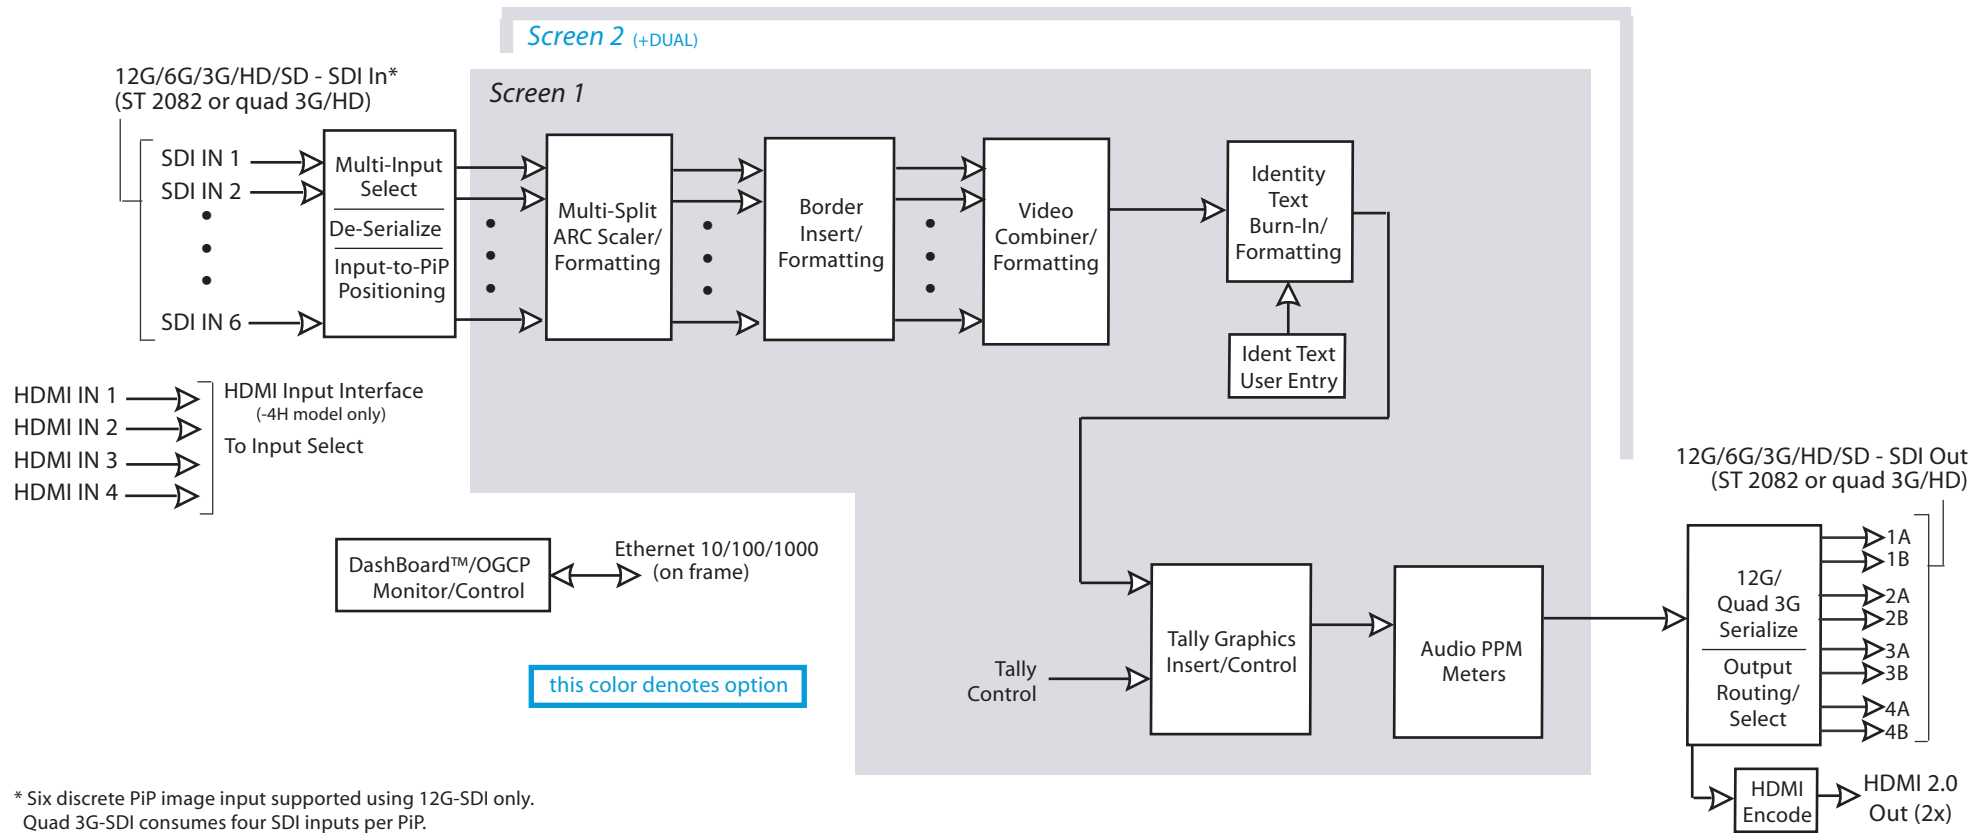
Screen 2 (+DUAL)

12G/6G/3G/HD/SD - SDI In*
(ST 2082 or quad 3G/HD)

Screen 1

SDI IN 1
SDI IN 2
SDI IN 6

Multi-Input Select
De-Serialize
Input-to-PiP Positioning

Multi-Split ARC Scaler/ Formatting

Border Insert/ Formatting

Video Combiner/ Formatting

Identity Text Burn-In/ Formatting

Ident Text User Entry

HDMI IN 1
HDMI IN 2
HDMI IN 3
HDMI IN 4

HDMI Input Interface
(-4H model only)
To Input Select

DashBoard™/OGCP Monitor/Control

Ethernet 10/100/1000
(on frame)

this color denotes option

Tally Control

Tally Graphics Insert/Control

Audio PPM Meters

12G/6G/3G/HD/SD - SDI Out
(ST 2082 or quad 3G/HD)

12G/ Quad 3G Serialize
Output Routing/ Select

1A
1B
2A
2B
3A
3B
4A
4B

HDMI Encode

HDMI 2.0 Out (2x)

* Six discrete PiP image input supported using 12G-SDI only.
Quad 3G-SDI consumes four SDI inputs per PiP.